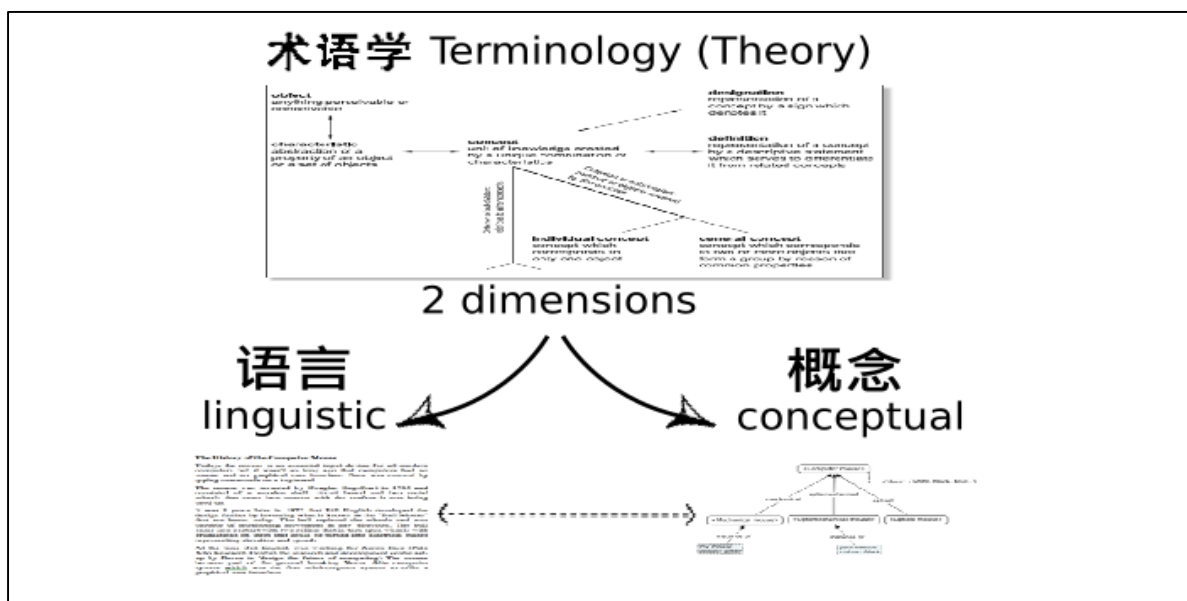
术语学 Terminology (Theory)

object
anything perceivable or conceivable

characteristic
abstraction of a property of an object or a set of objects

concept
unit of knowledge created by a unique combination of characteristics

designation
representation of a concept by a sign which denotes it

definition
representation of a concept by a descriptive statement which serves to differentiate it from related concepts

individual concept
concept which corresponds to only one object

general concept
concept which corresponds to two or more objects which form a group by reason of common properties

2 dimensions

语言
linguistic

概念
conceptual

The History of the Computer Mouse

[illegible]